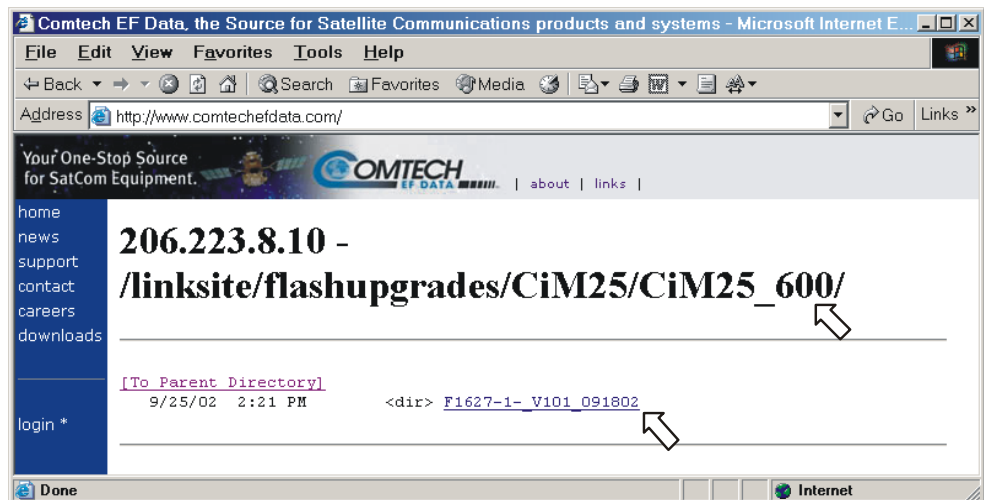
Comtech EF Data, the Source for Satellite Communications products and systems - Microsoft Internet E...

File Edit View Favorites Tools Help

Back Search Favorites Media

Address http://www.comtechefdata.com/ Go Links »

Your One-Stop Source for SatCom Equipment.

COMTECH EF DATA | about | links |

home
news
support
contact
careers
downloads

login *

206.223.8.10 - /linksite/flashupgrades/CiM25/CiM25_600/

[To Parent Directory]
9/25/02 2:21 PM <dir> F1627-1-_V101_091802

Done Internet